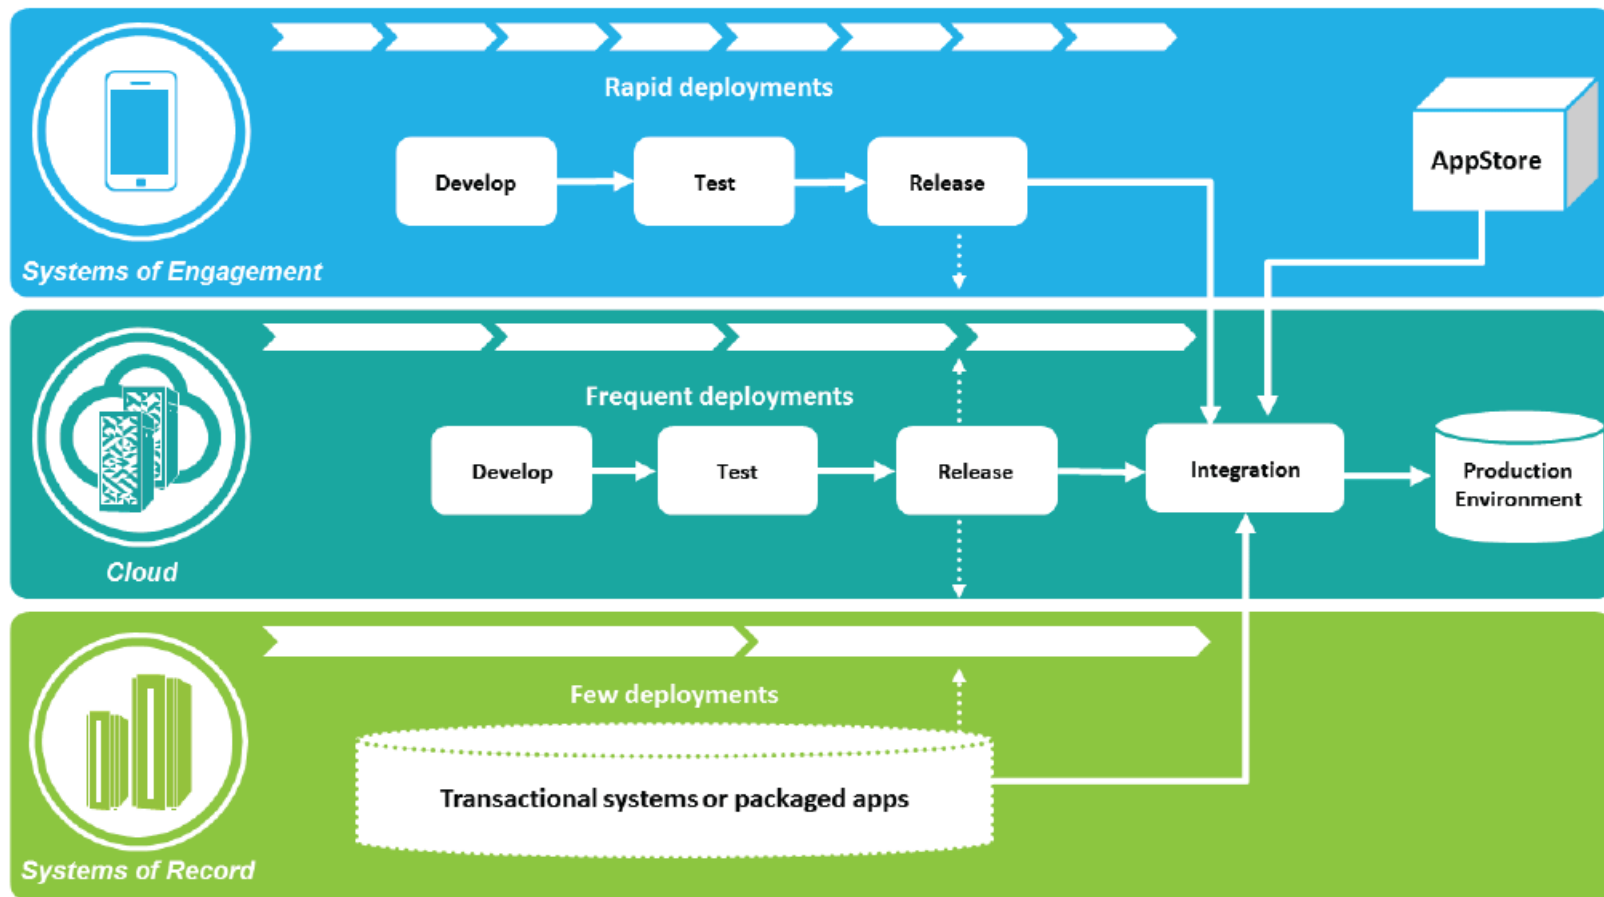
Rapid deployments

Develop

Test

Release

AppStore

Systems of Engagement

Frequent deployments

Develop

Test

Release

Integration

Production Environment

Cloud

Few deployments

Transactional systems or packaged apps

Systems of Record